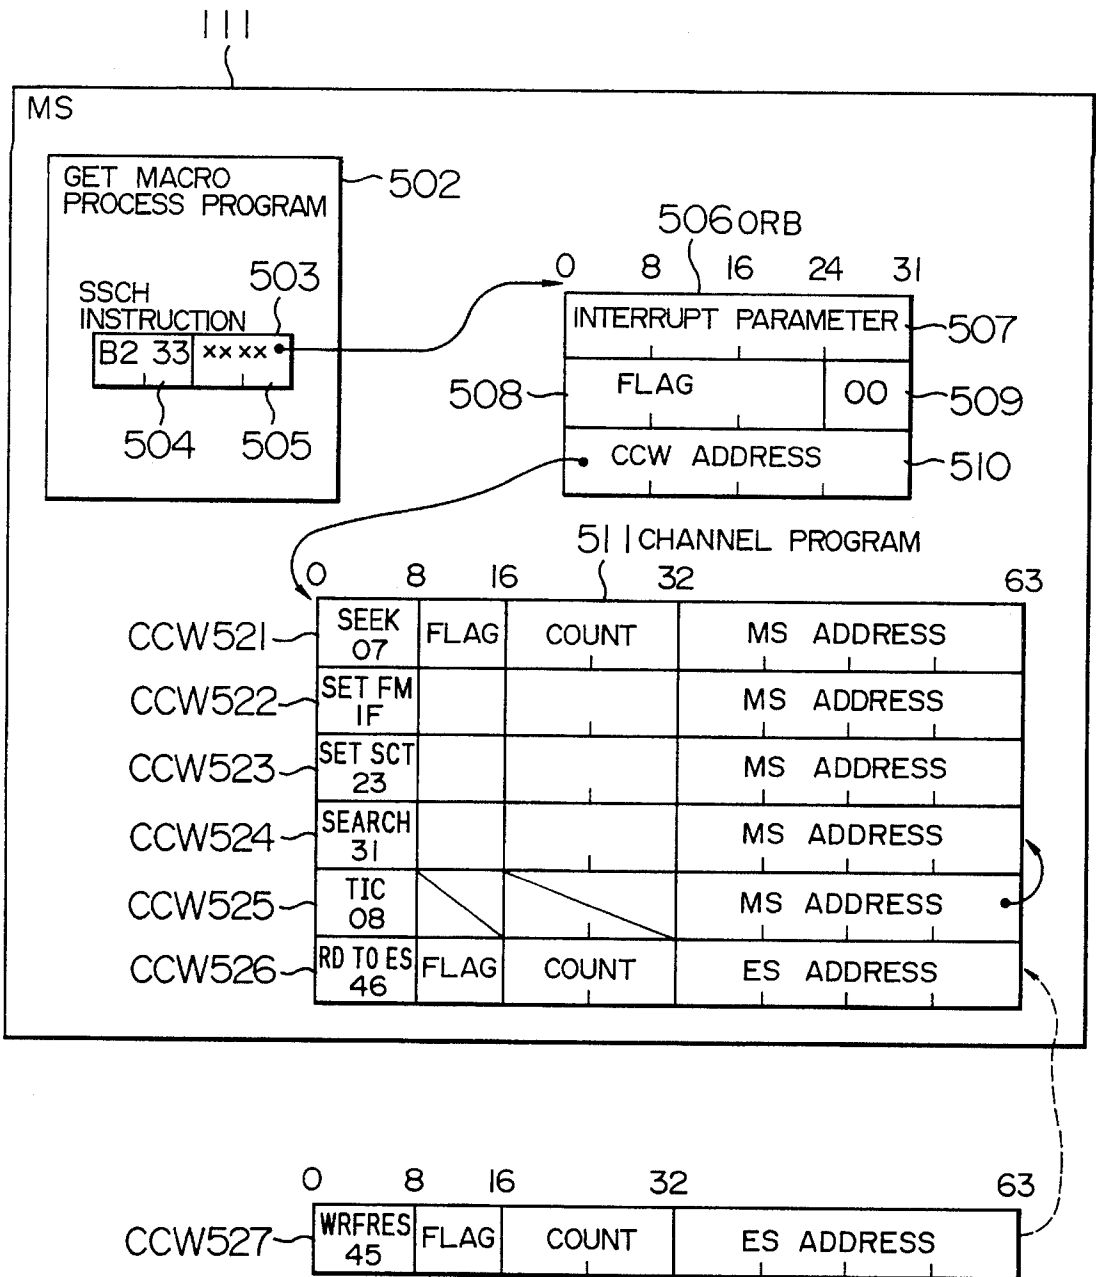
111

MS

GET MACRO PROCESS PROGRAM 502

SSCH INSTRUCTION 503

B2 33 xxxx

504 505

506 ORB

0 8 16 24 31

INTERRUPT PARAMETER 507

508 FLAG 00 509

CCW ADDRESS 510

511 CHANNEL PROGRAM

0 8 16 32 63

| | | | | |
|---|---|---|---|---|
| CCW521 | SEEK 07 | FLAG | COUNT | MS ADDRESS |
| CCW522 | SET FM 1F | | | MS ADDRESS |
| CCW523 | SET SCT 23 | | | MS ADDRESS |
| CCW524 | SEARCH 31 | | | MS ADDRESS |
| CCW525 | TIC 08 | | | MS ADDRESS |
| CCW526 | RD TO ES 46 | FLAG | COUNT | ES ADDRESS |

0 8 16 32 63

| | | | | |
|---|---|---|---|---|
| CCW527 | WRFRES 45 | FLAG | COUNT | ES ADDRESS |